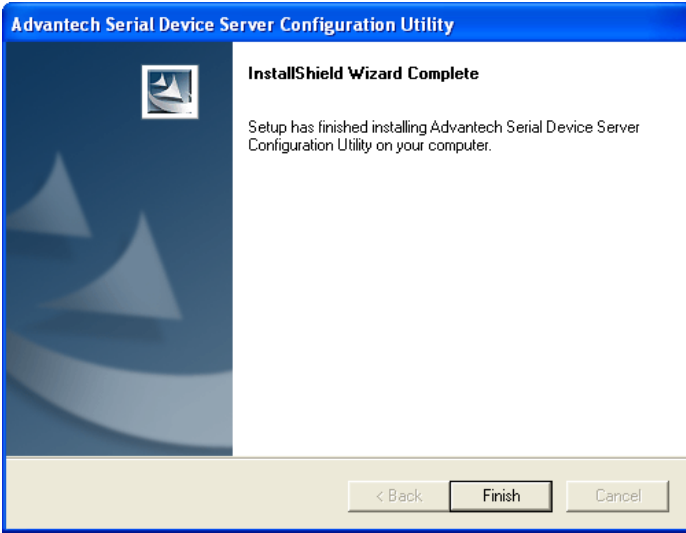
Advantech Serial Device Server Configuration Utility

InstallShield Wizard Complete

Setup has finished installing Advantech Serial Device Server Configuration Utility on your computer.

< Back

Finish

Cancel